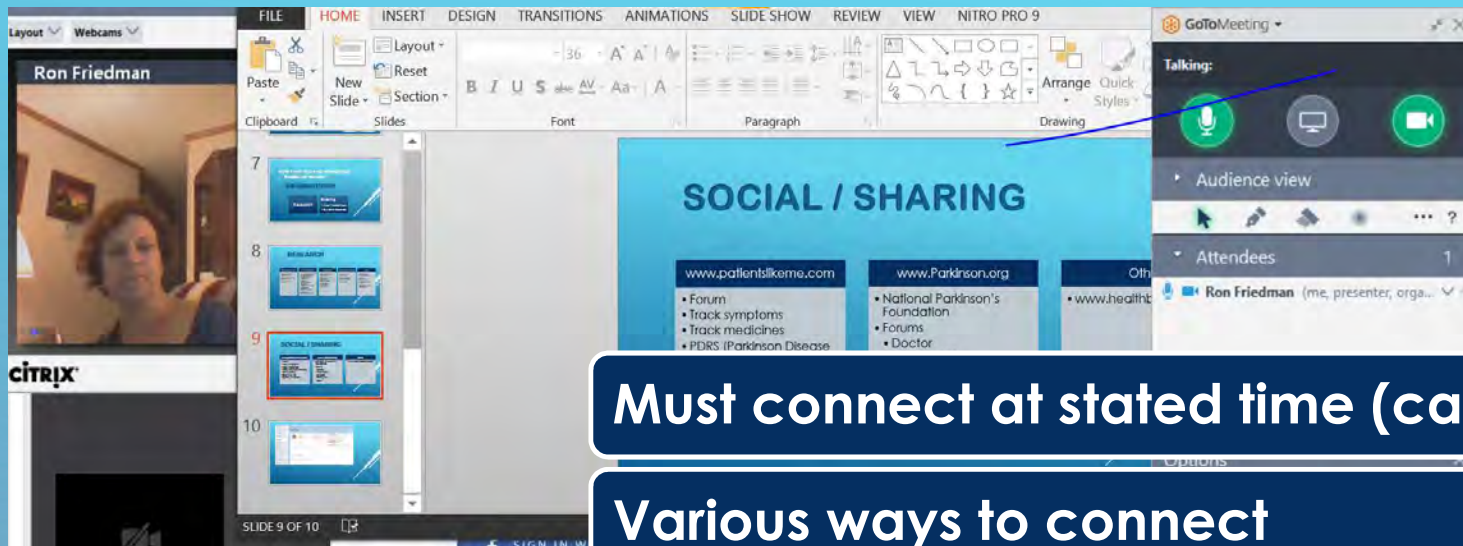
Layout Webcams

Ron Friedman

CITRIX

FILE HOME INSERT DESIGN TRANSITIONS ANIMATIONS SLIDE SHOW REVIEW VIEW NITRO PRO 9

Paste Layout Reset New Slide Section Clipboard Slides Font Paragraph Arrange Quick Styles Drawing

36

7

8

9

10

SLIDE 9 OF 10

SOCIAL / SHARING

www.patientslikeme.com
• Forum
• Track symptoms
• Track medicines
• PDRS (Parkinson Disease

www.Parkinson.org
• National Parkinson's Foundation
• Forums
• Doctor

Oth
• www.healthb

GoToMeeting

Talking:

Audience view

Attendees 1

Ron Friedman (me, presenter, orga...

Options

Must connect at stated time (ca

Various ways to connect

SIGN IN W